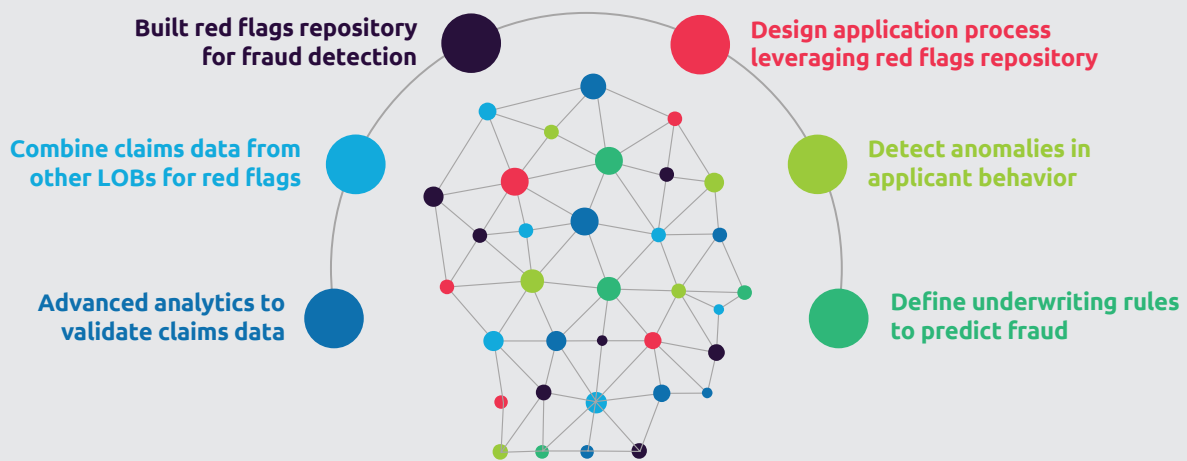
Built red flags repository for fraud detection

Design application process leveraging red flags repository

Combine claims data from other LOBs for red flags

Detect anomalies in applicant behavior

Advanced analytics to validate claims data

Define underwriting rules to predict fraud